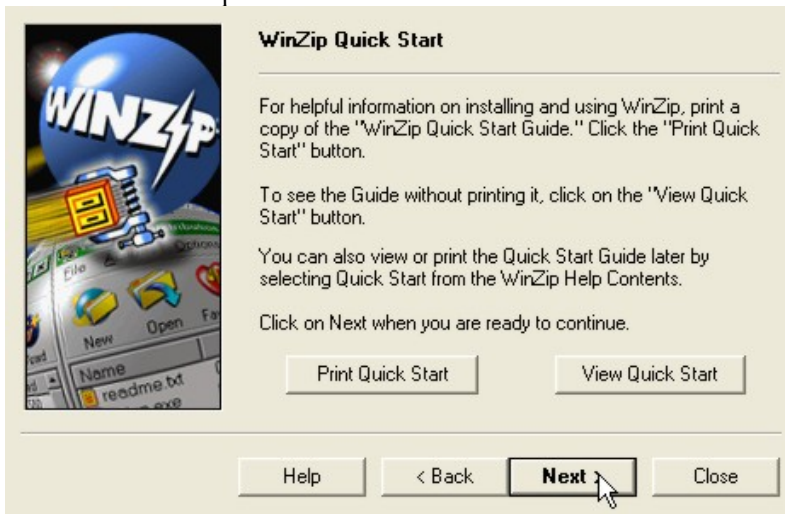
WINZIP

File Options

New Open Fa

Name

readme.txt

.exe

WinZip Quick Start

For helpful information on installing and using WinZip, print a copy of the "WinZip Quick Start Guide." Click the "Print Quick Start" button.

To see the Guide without printing it, click on the "View Quick Start" button.

You can also view or print the Quick Start Guide later by selecting Quick Start from the WinZip Help Contents.

Click on Next when you are ready to continue.

Print Quick Start

View Quick Start

Help

< Back

Next >

Close